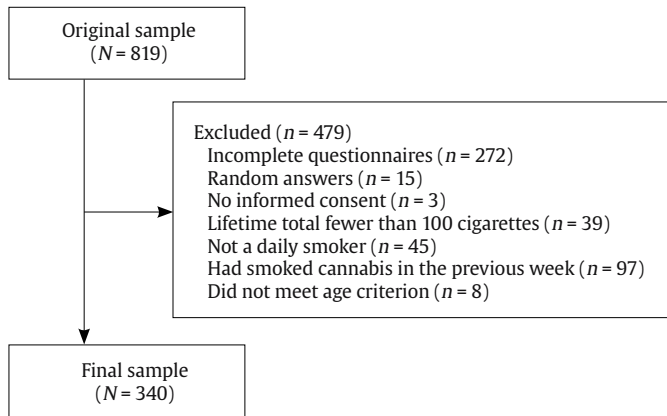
Original sample
($N$ = 819)

Excluded ($n$ = 479)
Incomplete questionnaires ($n$ = 272)
Random answers ($n$ = 15)
No informed consent ($n$ = 3)
Lifetime total fewer than 100 cigarettes ($n$ = 39)
Not a daily smoker ($n$ = 45)
Had smoked cannabis in the previous week ($n$ = 97)
Did not meet age criterion ($n$ = 8)

Final sample
($N$ = 340)